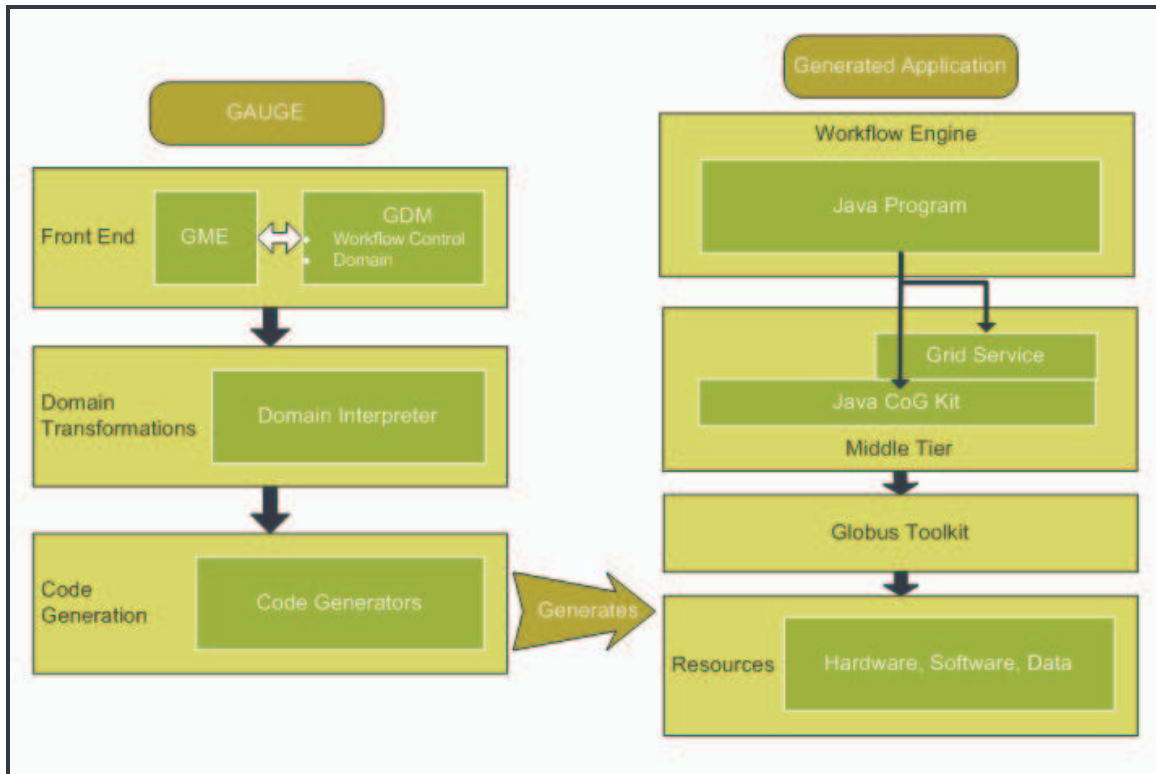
GAUGE

Front End

GME

GDM
Workflow Control
Domain

Domain Transformations

Domain Interpreter

Code Generation

Code Generators

Generates

Generated Application

Workflow Engine

Java Program

Grid Service

Java CoG Kit

Middle Tier

Globus Toolkit

Resources

Hardware, Software, Data